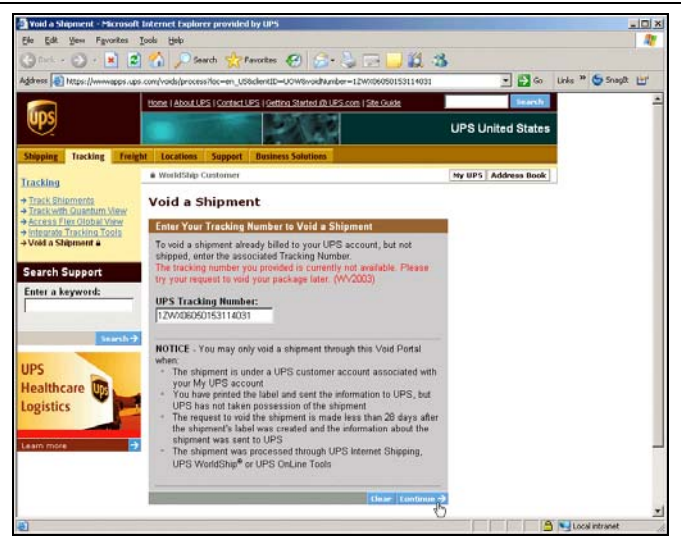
Void a Shipment - Microsoft Internet Explorer provided by UPS

File Edit View Favorites Tools Help

Back Search Favorites

Address https://wwwapps.ups.com/void/process?loc=en_US&clientID=UOW&voidNumber=1ZWX06050153114031 Go Links SnagIt

Home | About UPS | Contact UPS | Getting Started @ UPS.com | Site Guide Search

UPS United States

Shipping Tracking Freight Locations Support Business Solutions

Tracking

→ Track Shipments
→ Track with Quantum View
→ Access Flex Global View
→ Integrate Tracking Tools
→ Void a Shipment

Search Support

Enter a keyword:

Search

UPS Healthcare Logistics

Learn more

WorldShip Customer

My UPS Address Book

Void a Shipment

Enter Your Tracking Number to Void a Shipment

To void a shipment already billed to your UPS account, but not shipped, enter the associated Tracking Number.

The tracking number you provided is currently not available. Please try your request to void your package later. (WV2003)

UPS Tracking Number:

1ZWX06050153114031

NOTICE - You may only void a shipment through this Void Portal when:

- The shipment is under a UPS customer account associated with your My UPS account
- You have printed the label and sent the information to UPS, but UPS has not taken possession of the shipment
- The request to void the shipment is made less than 28 days after the shipment's label was created and the information about the shipment was sent to UPS
- The shipment was processed through UPS Internet Shipping, UPS WorldShip® or UPS OnLine Tools

Clear Continue

Local intranet